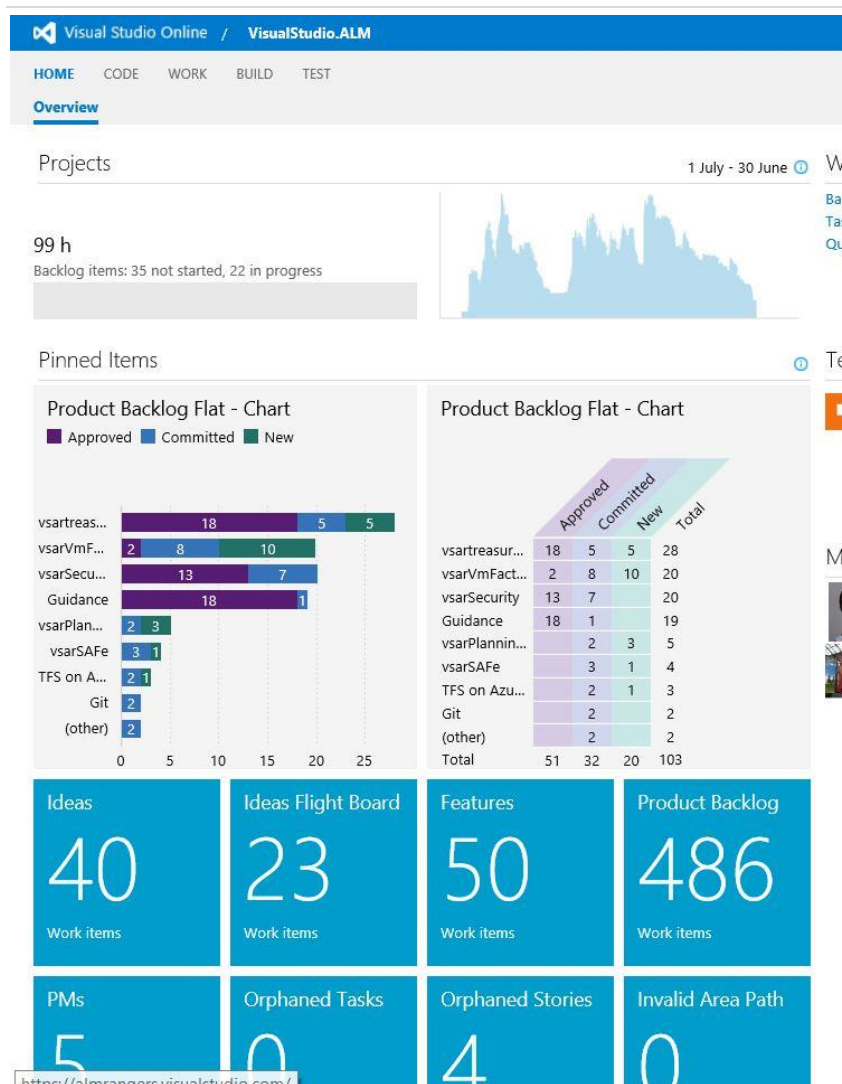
Visual Studio Online / VisualStudio.ALM

HOME CODE WORK BUILD TEST

Overview

Projects

1 July - 30 June

99 h
Backlog items: 35 not started, 22 in progress

W
Ba
Ta
Qu

Pinned Items

Te

Product Backlog Flat - Chart
Approved Committed New

vsartreas... 18 5 5
vsarVmF... 2 8 10
vsarSecu... 13 7
Guidance 18 1
vsarPlan... 2 3
vsarSAFe 3 1
TFS on A... 2 1
Git 2
(other) 2
0 5 10 15 20 25

Product Backlog Flat - Chart

| | Approved | Committed | New | Total |
|---|---|---|---|---|
| vsartreasur... | 18 | 5 | 5 | 28 |
| vsarVmFact... | 2 | 8 | 10 | 20 |
| vsarSecurity | 13 | 7 | | 20 |
| Guidance | 18 | 1 | | 19 |
| vsarPlannin... | | 2 | 3 | 5 |
| vsarSAFe | | 3 | 1 | 4 |
| TFS on Azu... | | 2 | 1 | 3 |
| Git | | 2 | | 2 |
| (other) | | 2 | | 2 |
| Total | 51 | 32 | 20 | 103 |

M

Ideas
40
Work items

Ideas Flight Board
23
Work items

Features
50
Work items

Product Backlog
486
Work items

PMs
5

Orphaned Tasks
0

Orphaned Stories
4

Invalid Area Path
0

https://almrangers.visualstudio.com/